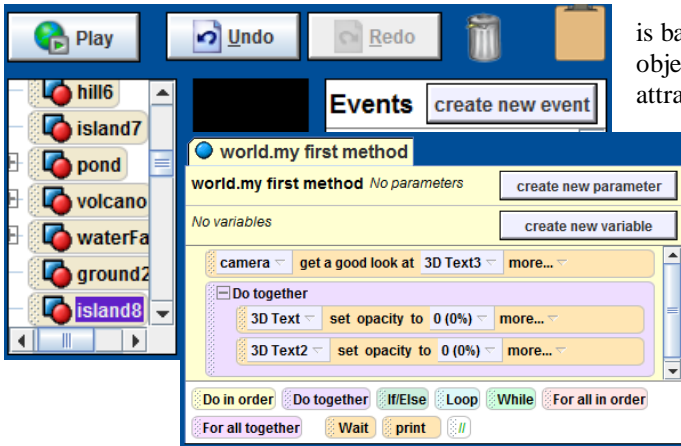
Play

Undo

Redo

is ba
obje
attra

hill6
island7
pond
volcano
waterFa
ground2
island8

Events
create new event

world.my first method

world.my first method No parameters
create new parameter

No variables
create new variable

camera get a good look at 3D Text3 more...

Do together
3D Text set opacity to 0 (0%) more...
3D Text2 set opacity to 0 (0%) more...

Do in order
Do together
If/Else
Loop
While
For all in order
For all together
Wait
print
//